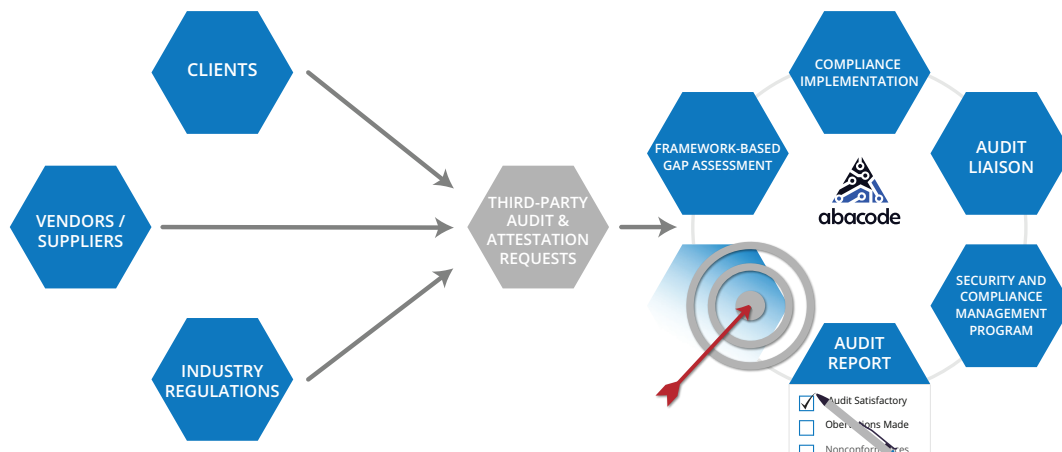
CLIENTS

VENDORS / SUPPLIERS

INDUSTRY REGULATIONS

THIRD-PARTY AUDIT & ATTESTATION REQUESTS

COMPLIANCE IMPLEMENTATION

FRAMEWORK-BASED GAP ASSESSMENT

AUDIT LIAISON

abacode

SECURITY AND COMPLIANCE MANAGEMENT PROGRAM

AUDIT REPORT

Audit Satisfactory

Obser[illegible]ons Made

Nonconfor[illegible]es